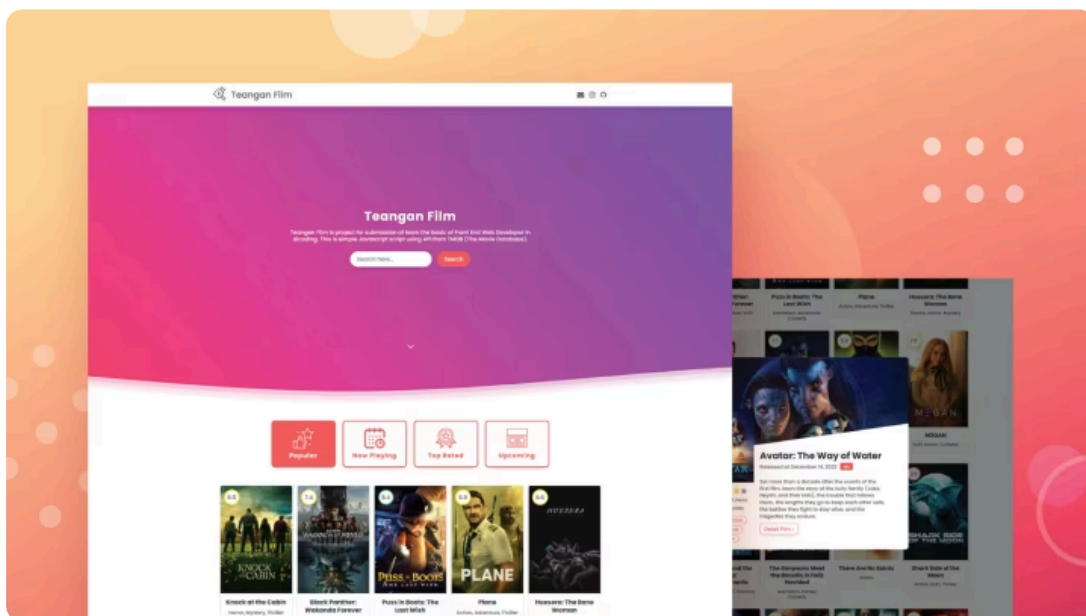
Teangan Film

Teangan Film

Teangan Film is project for submission of learn the basic of Front End Web Developer in dicoding. This is simple Javascript script using API from TMDB (The Movie Database).

Search here...

Search

Populer

Now Playing

Top Rated

Upcoming

6.5

7.4

8.4

5.9

6.6

KNOCK AT THE CABIN

PUSS IN BOOTS

PLANE

HUESERA

Knock at the Cabin

Horror, Mystery, Thriller

Black Panther: Wakanda Forever

Puss in Boots: The Last Wish

Plane

Action, Adventure, Thriller

Huesera: The Bone Woman

Puss in Boots: The Last Wish

Plane

Huesera: The Bone Woman

Avatar: The Way of Water

Released at December 14, 2022

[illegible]

Set more than a decade after the events of the first film, learn the story of the Sully family (Jake, Neytiri, and their kids), the trouble that follows them, the lengths they go to keep each other safe, the battles they fight to stay alive, and the tragedies they endure.

Detail Film

M3GAN

M3GAN

The Simpsons Meet the Bocellis in Feliz Navidad

There Are No Saints

Shark Side of the Moon